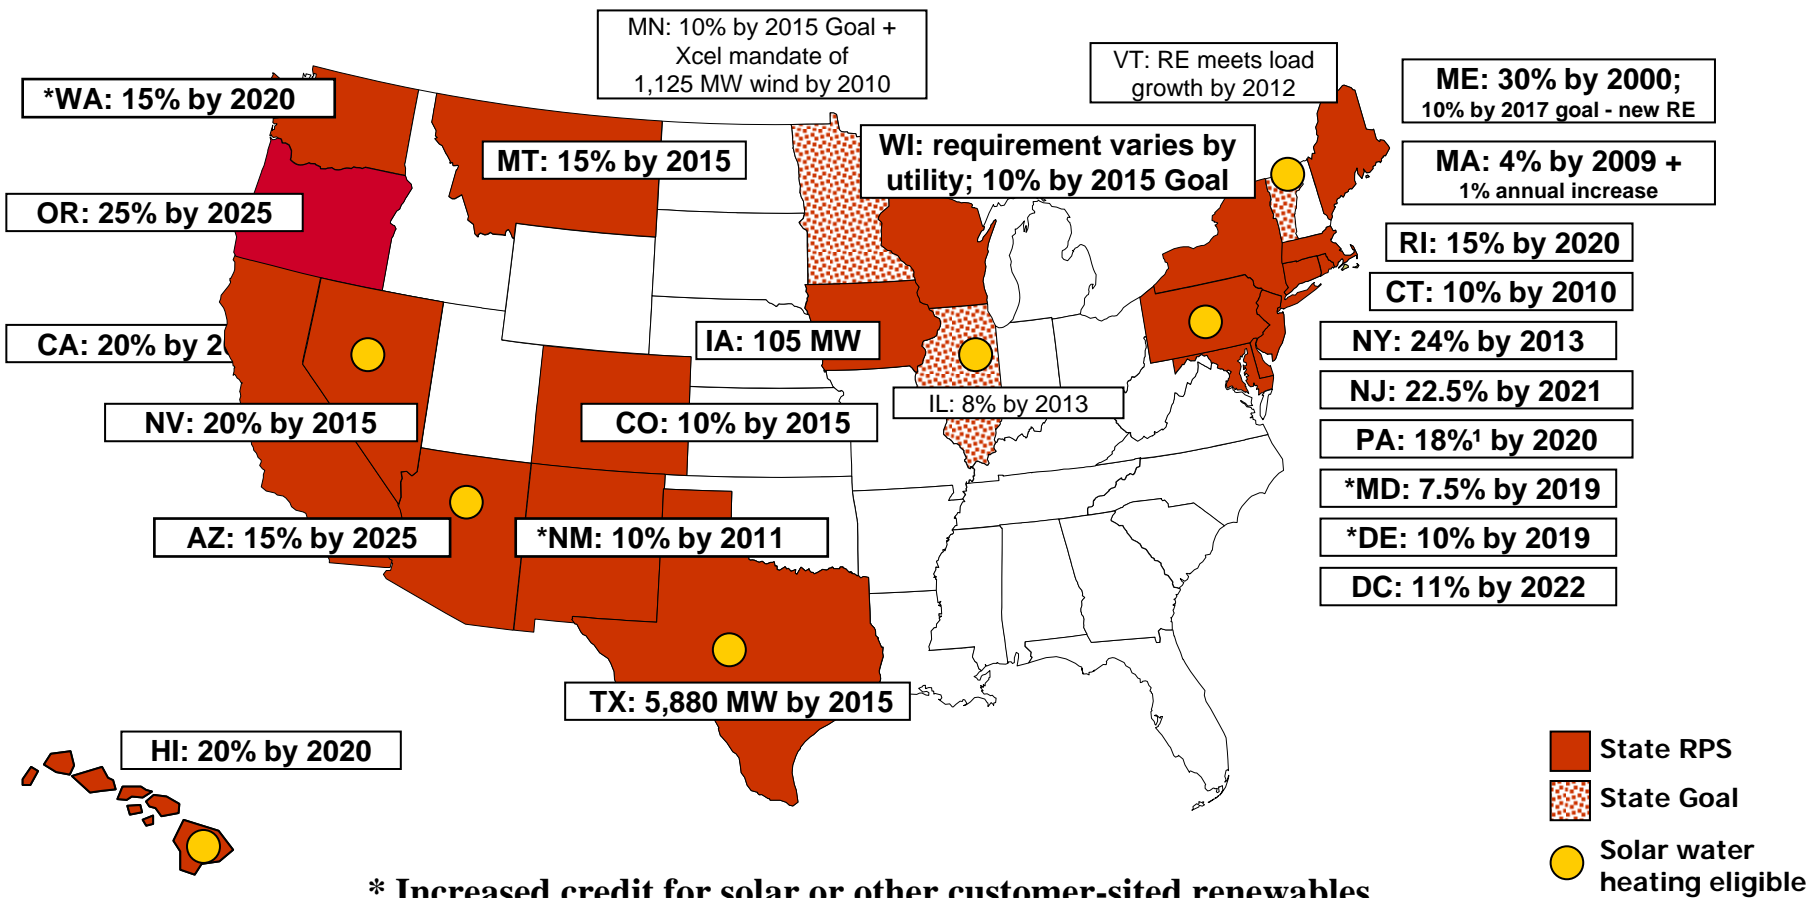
MN: 10% by 2015 Goal + Xcel mandate of 1,125 MW wind by 2010

VT: RE meets load growth by 2012

ME: 30% by 2000; 10% by 2017 goal - new RE

*WA: 15% by 2020

MT: 15% by 2015

WI: requirement varies by utility; 10% by 2015 Goal

MA: 4% by 2009 + 1% annual increase

OR: 25% by 2025

RI: 15% by 2020

CT: 10% by 2010

CA: 20% by 2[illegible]

IA: 105 MW

NY: 24% by 2013

IL: 8% by 2013

NJ: 22.5% by 2021

NV: 20% by 2015

CO: 10% by 2015

PA: 18%¹ by 2020

*MD: 7.5% by 2019

AZ: 15% by 2025

*NM: 10% by 2011

*DE: 10% by 2019

DC: 11% by 2022

TX: 5,880 MW by 2015

HI: 20% by 2020

State RPS

State Goal

Solar water heating eligible

* Increased credit for solar or other customer-sited renewables